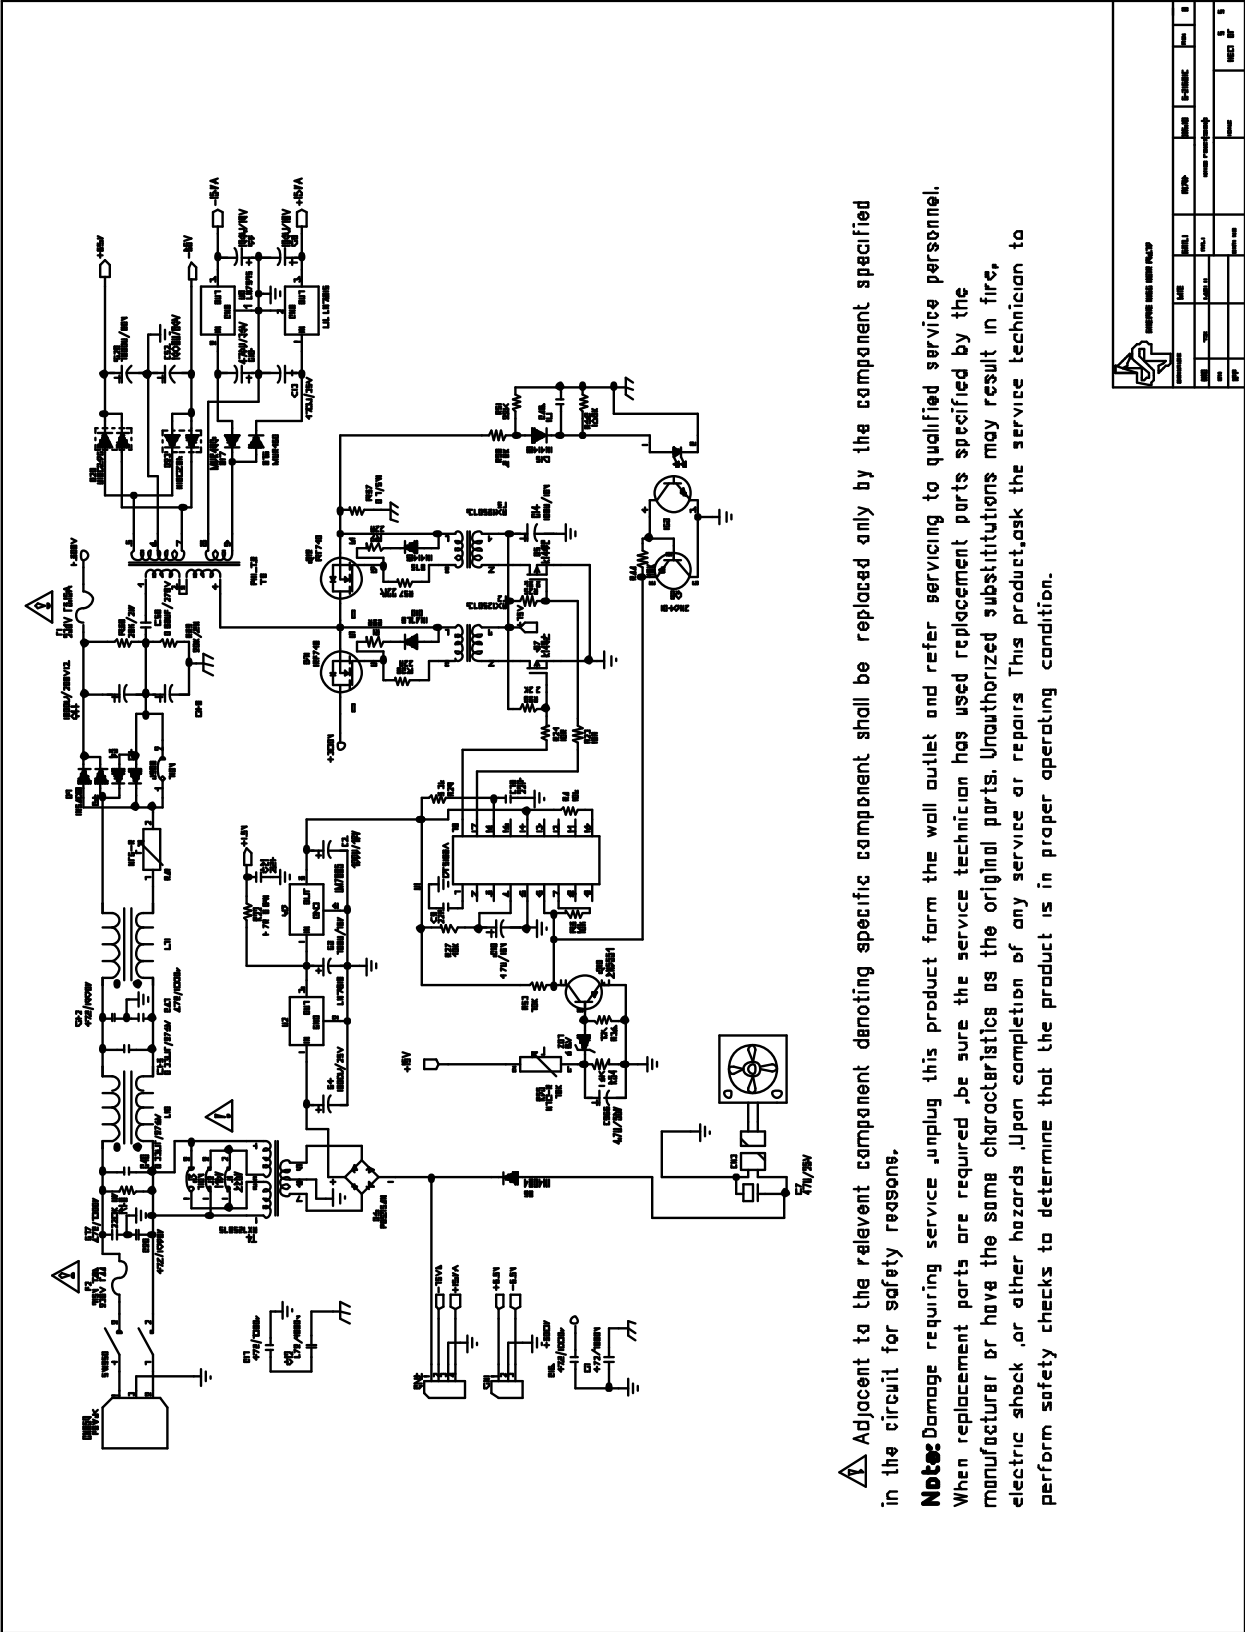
Adjacent to the relevent component denoting specific component shall be replaced only by the component specified in the circuit for safety reasons.

Note: Damage requiring service ,unplug this product form the wall outlet and refer servicing to qualified service personnel. When replacement parts are required ,be sure the service technician has used replacement parts specified by the manufacturer or have the same characteristics as the original parts. Unauthorized substitutions may result in fire, electric shock ,or other hazards .Upon completion of any service or repairs This product,ask the service technician to perform safety checks to determine that the product is in proper operating condition.

+15V/A
-15V/A
+35V
-35V
+330V
+5V
L1
L2
T1
TL494
2N4401
LM7805
LM7815
LM7915
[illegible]